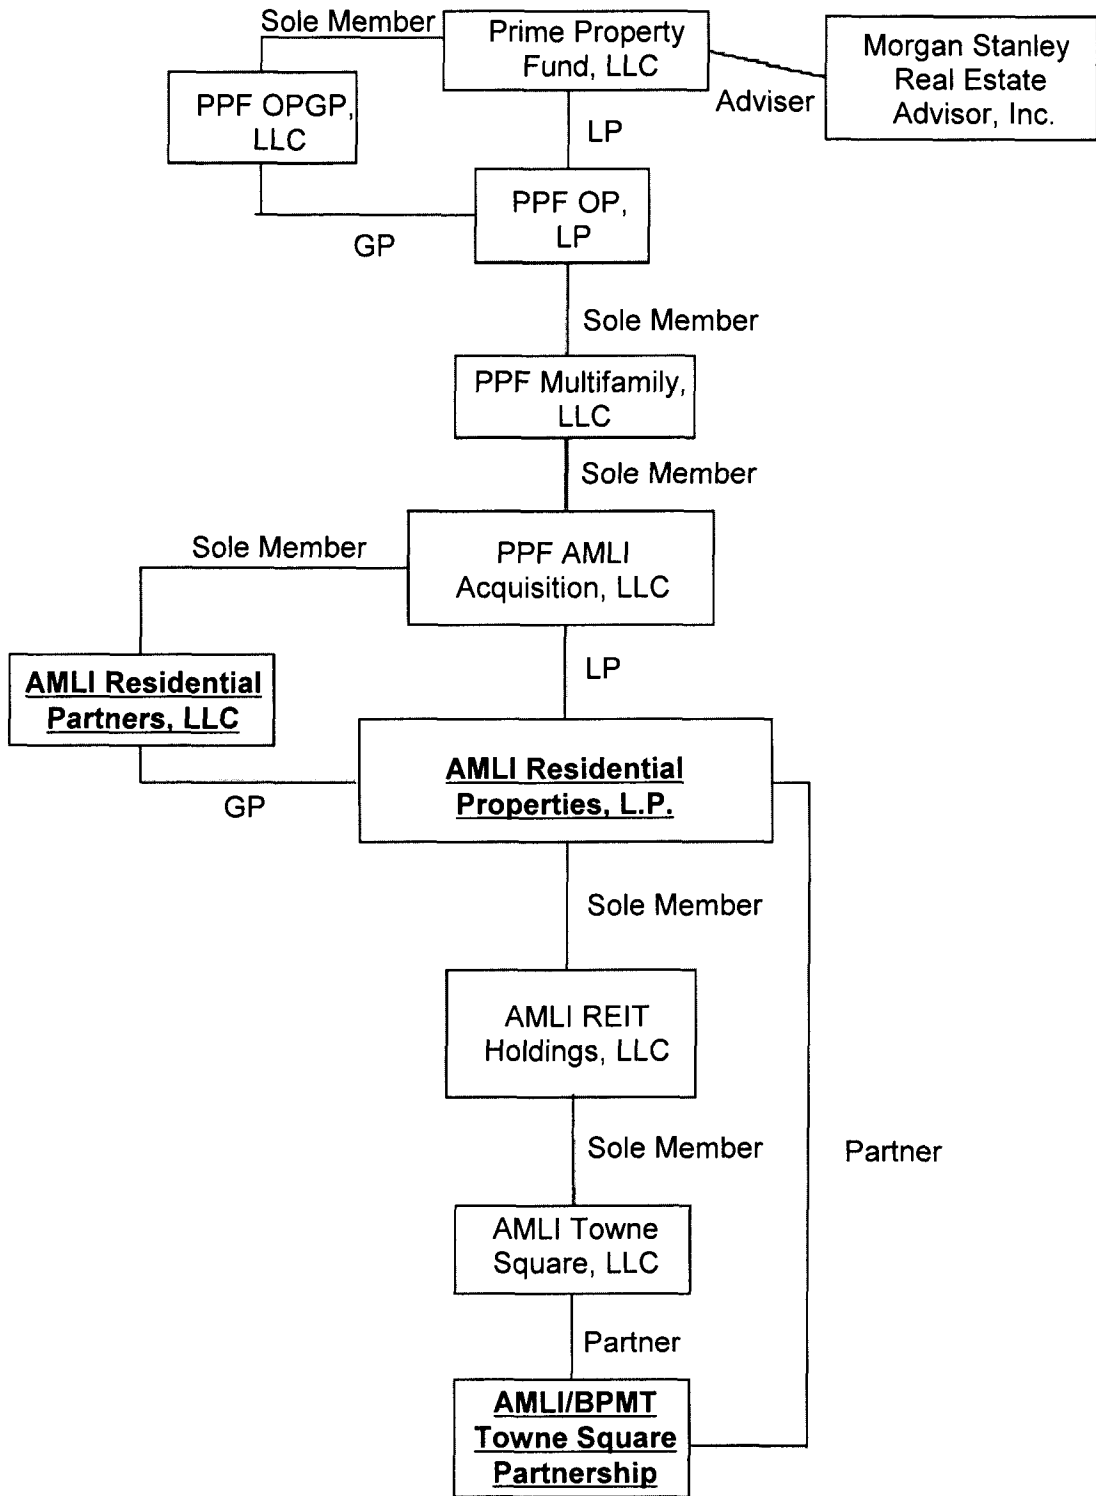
Sole Member

Prime Property Fund, LLC

Morgan Stanley Real Estate Advisor, Inc.

PPF OPGP, LLC

Adviser

LP

PPF OP, LP

GP

Sole Member

PPF Multifamily, LLC

Sole Member

Sole Member

PPF AMLI Acquisition, LLC

AMLI Residential Partners, LLC

LP

AMLI Residential Properties, L.P.

GP

Sole Member

AMLI REIT Holdings, LLC

Sole Member

Partner

AMLI Towne Square, LLC

Partner

AMLI/BPMT Towne Square Partnership